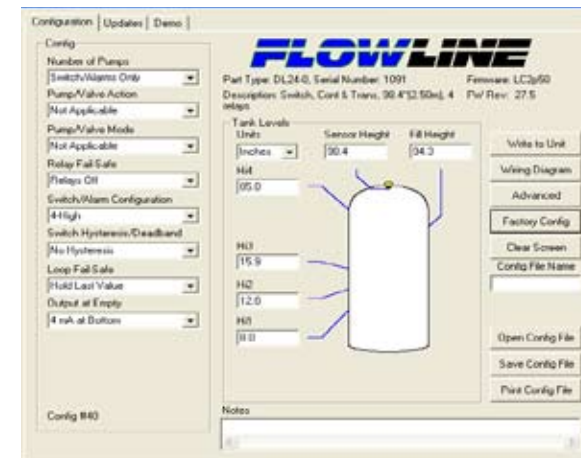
Configuration | Updates | Demo

Config

Number of Pumps
Switch/Alarms Only

Pump/Valve Action
Not Applicable

Pump/Valve Mode
Not Applicable

Relay Fail-Safe
Relays Off

Switch/Alarm Configuration
4-High

Switch Hysteresis/Deadband
No Hysteresis

Loop Fail-Safe
Hold Last Value

Output at Empty
4 mA at Bottom

Config #40

FLOWLINE

Part Type: DL24-0, Serial Number: 1091
Firmware: LC3p50
Description: Switch, Cont & Trans, 30.4"[2.50m], 4 relays
Pw Rev: 27.5

Tank Levels
Units
Inches
Sensor Height
30.4
Fill Height
34.3

Hi4
25.0

Hi3
15.9

Hi2
12.0

Hi1
8.0

Write to Unit
Wiring Diagram
Advanced
Factory Config
Clear Screen
Config File Name

Open Config File
Save Config File
Print Config File

Notes